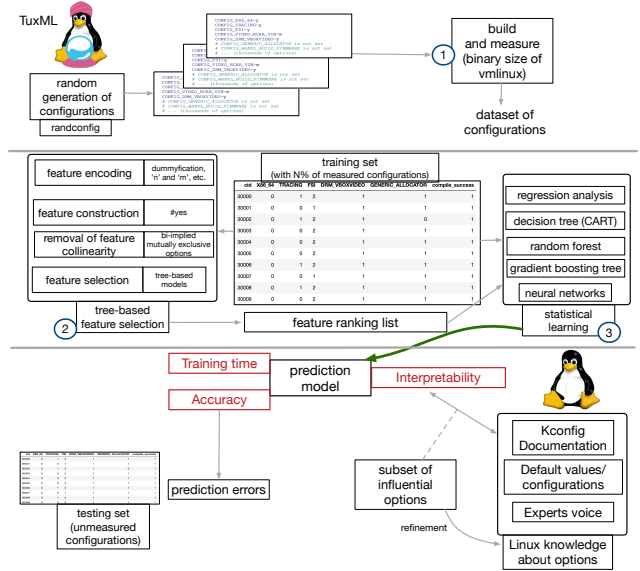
TuxML

CONFIG_X86_64=y
CONFIG_TRACING=y
CONFIG_FSI=y
CONFIG_VIDEO_XCBS_VIN=m
CONFIG_DRM_VBOXVIDEO=y
# CONFIG_GENERIC_ALLOCATOR is not set
# CONFIG_WANXL_BUILD_FIRMWARE is not set
# ... (thousands of options)

random generation of configurations

randconfig

1 build and measure (binary size of vmlinux)

dataset of configurations

feature encoding | dummyfication, 'n' and 'm', etc.
feature construction | #yes
removal of feature collinearity | bi-implied mutually exclusive options
feature selection | tree-based models

2 tree-based feature selection

training set (with N% of measured configurations)

| cid | X86_64 | TRACING | FSI | DRM_VBOXVIDEO | GENERIC_ALLOCATOR | compile_success |
|---|---|---|---|---|---|---|
| 30000 | 0 | 1 | 2 | 1 | 1 | 1 |
| 30001 | 0 | 0 | 1 | 1 | 1 | 1 |
| 30002 | 0 | 1 | 2 | 1 | 0 | 1 |
| 30003 | 0 | 0 | 2 | 1 | 1 | 1 |
| 30004 | 0 | 0 | 2 | 1 | 1 | 1 |
| 30005 | 0 | 0 | 2 | 1 | 1 | 1 |
| 30006 | 0 | 1 | 2 | 1 | 1 | 1 |
| 30007 | 0 | 0 | 1 | 1 | 1 | 1 |
| 30008 | 0 | 1 | 2 | 1 | 1 | 1 |
| 30009 | 0 | 0 | 2 | 1 | 1 | 1 |

feature ranking list

regression analysis
decision tree (CART)
random forest
gradient boosting tree
neural networks

statistical learning 3

Training time
Accuracy
prediction model
Interpretability

prediction errors

testing set (unmeasured configurations)

subset of influential options

refinement

Kconfig Documentation
Default values/ configurations
Experts voice

Linux knowledge about options